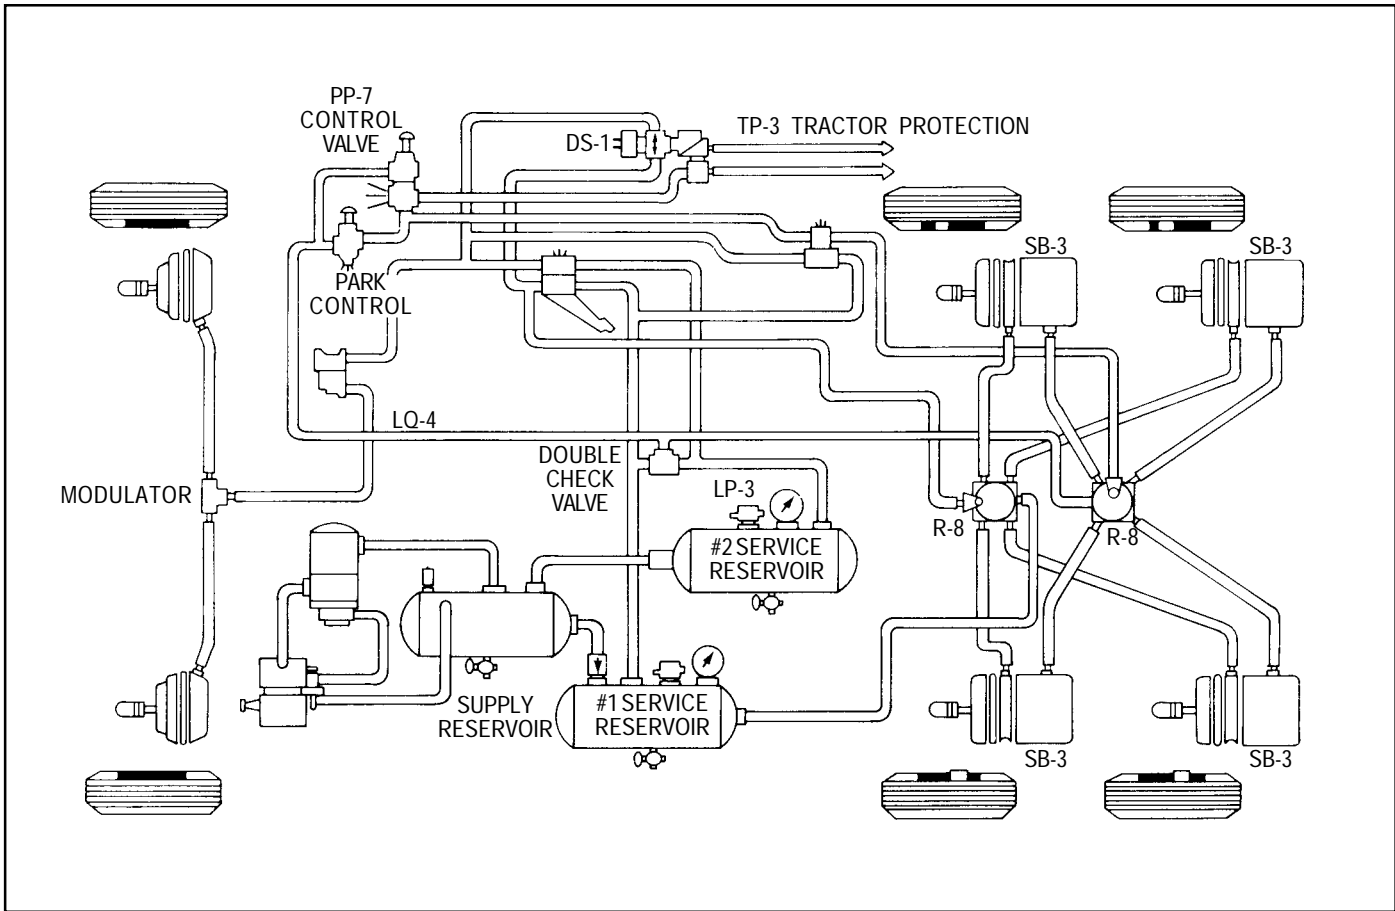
PP-7
CONTROL
VALVE

DS-1

TP-3 TRACTOR PROTECTION

PARK
CONTROL

SB-3

SB-3

LQ-4

MODULATOR

DOUBLE
CHECK
VALVE

LP-3

R-8

R-8

#2SERVICE
RESERVOIR

SUPPLY
RESERVOIR

#1SERVICE
RESERVOIR

SB-3

SB-3